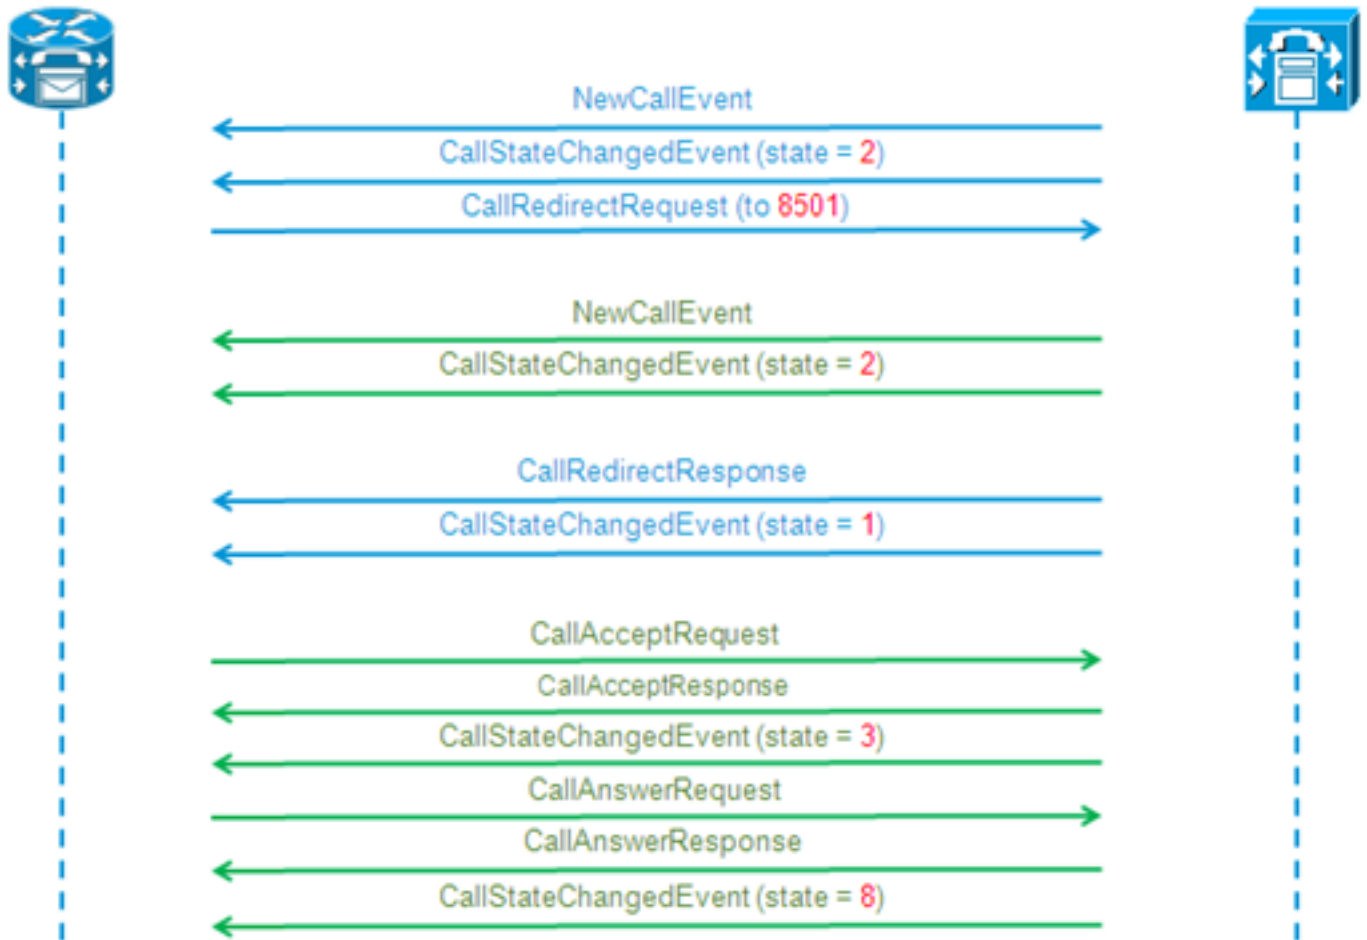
NewCallEvent

CallStateChangedEvent (state = 2)

CallRedirectRequest (to 8501)

NewCallEvent

CallStateChangedEvent (state = 2)

CallRedirectResponse

CallStateChangedEvent (state = 1)

CallAcceptRequest

CallAcceptResponse

CallStateChangedEvent (state = 3)

CallAnswerRequest

CallAnswerResponse

CallStateChangedEvent (state = 8)